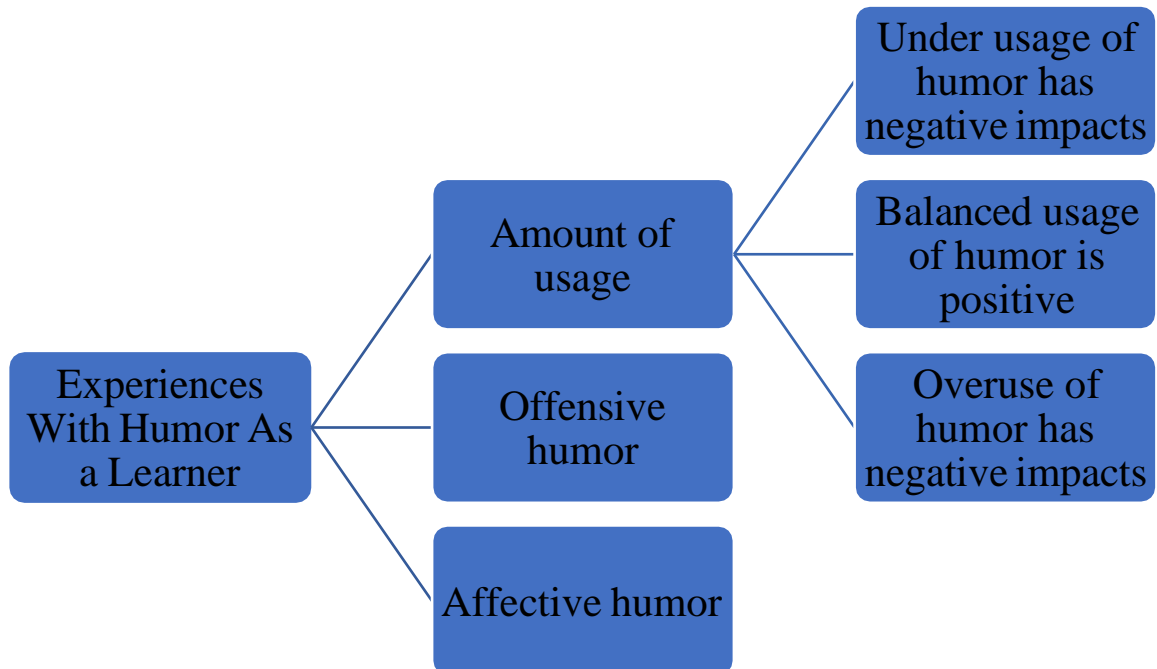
Experiences With Humor As a Learner

Amount of usage

Offensive humor

Affective humor

Under usage of humor has negative impacts

Balanced usage of humor is positive

Overuse of humor has negative impacts